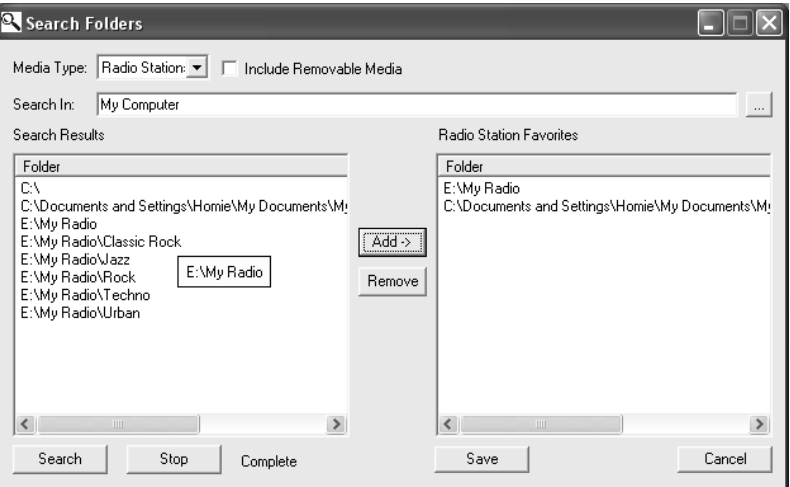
Search Folders

Media Type: Radio Station: Include Removable Media

Search In: My Computer ...

Search Results

Folder
C:\
C:\Documents and Settings\Homie\My Documents\My
E:\My Radio
E:\My Radio\Classic Rock
E:\My Radio\Jazz
E:\My Radio\Rock
E:\My Radio\Techno
E:\My Radio\Urban

E:\My Radio

Add ->
Remove

Radio Station Favorites

Folder
E:\My Radio
C:\Documents and Settings\Homie\My Documents\My

Search Stop Complete

Save Cancel